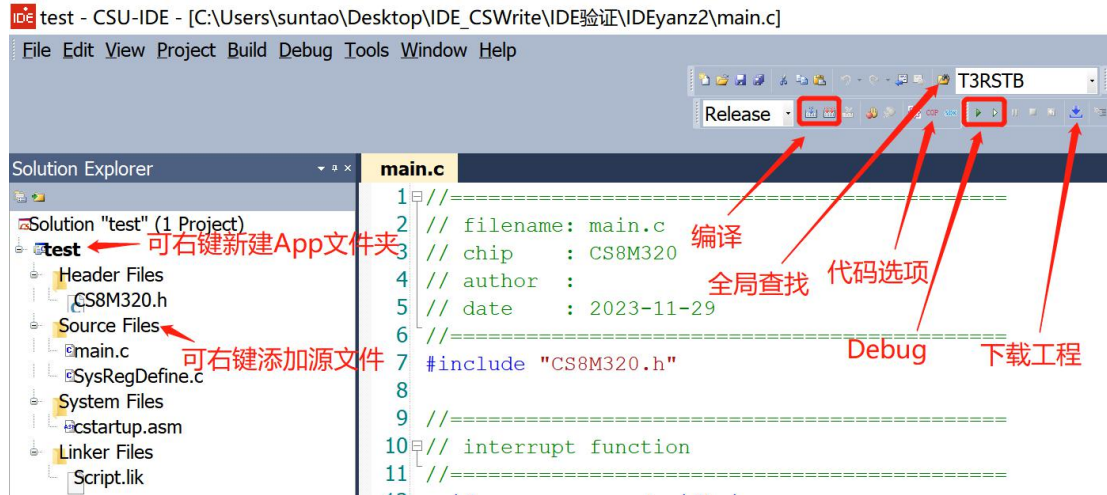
IDE test - CSU-IDE - [C:\Users\suntao\Desktop\IDE_CSWrite\IDE验证\IDEyanz2\main.c]

File Edit View Project Build Debug Tools Window Help

T3RSTB

Release

Solution Explorer

Solution "test" (1 Project)
test 可右键新建App文件夹
Header Files
CS8M320.h
Source Files
main.c 可右键添加源文件
SysRegDefine.c
System Files
cstartup.asm
Linker Files
Script.lik

main.c

1 //==========================================
2 // filename: main.c
3 // chip : CS8M320
4 // author :
5 // date : 2023-11-29
6 //==========================================
7 #include "CS8M320.h"
8
9 //==========================================
10 // interrupt function
11 //==========================================

编译
全局查找
代码选项
Debug
下载工程